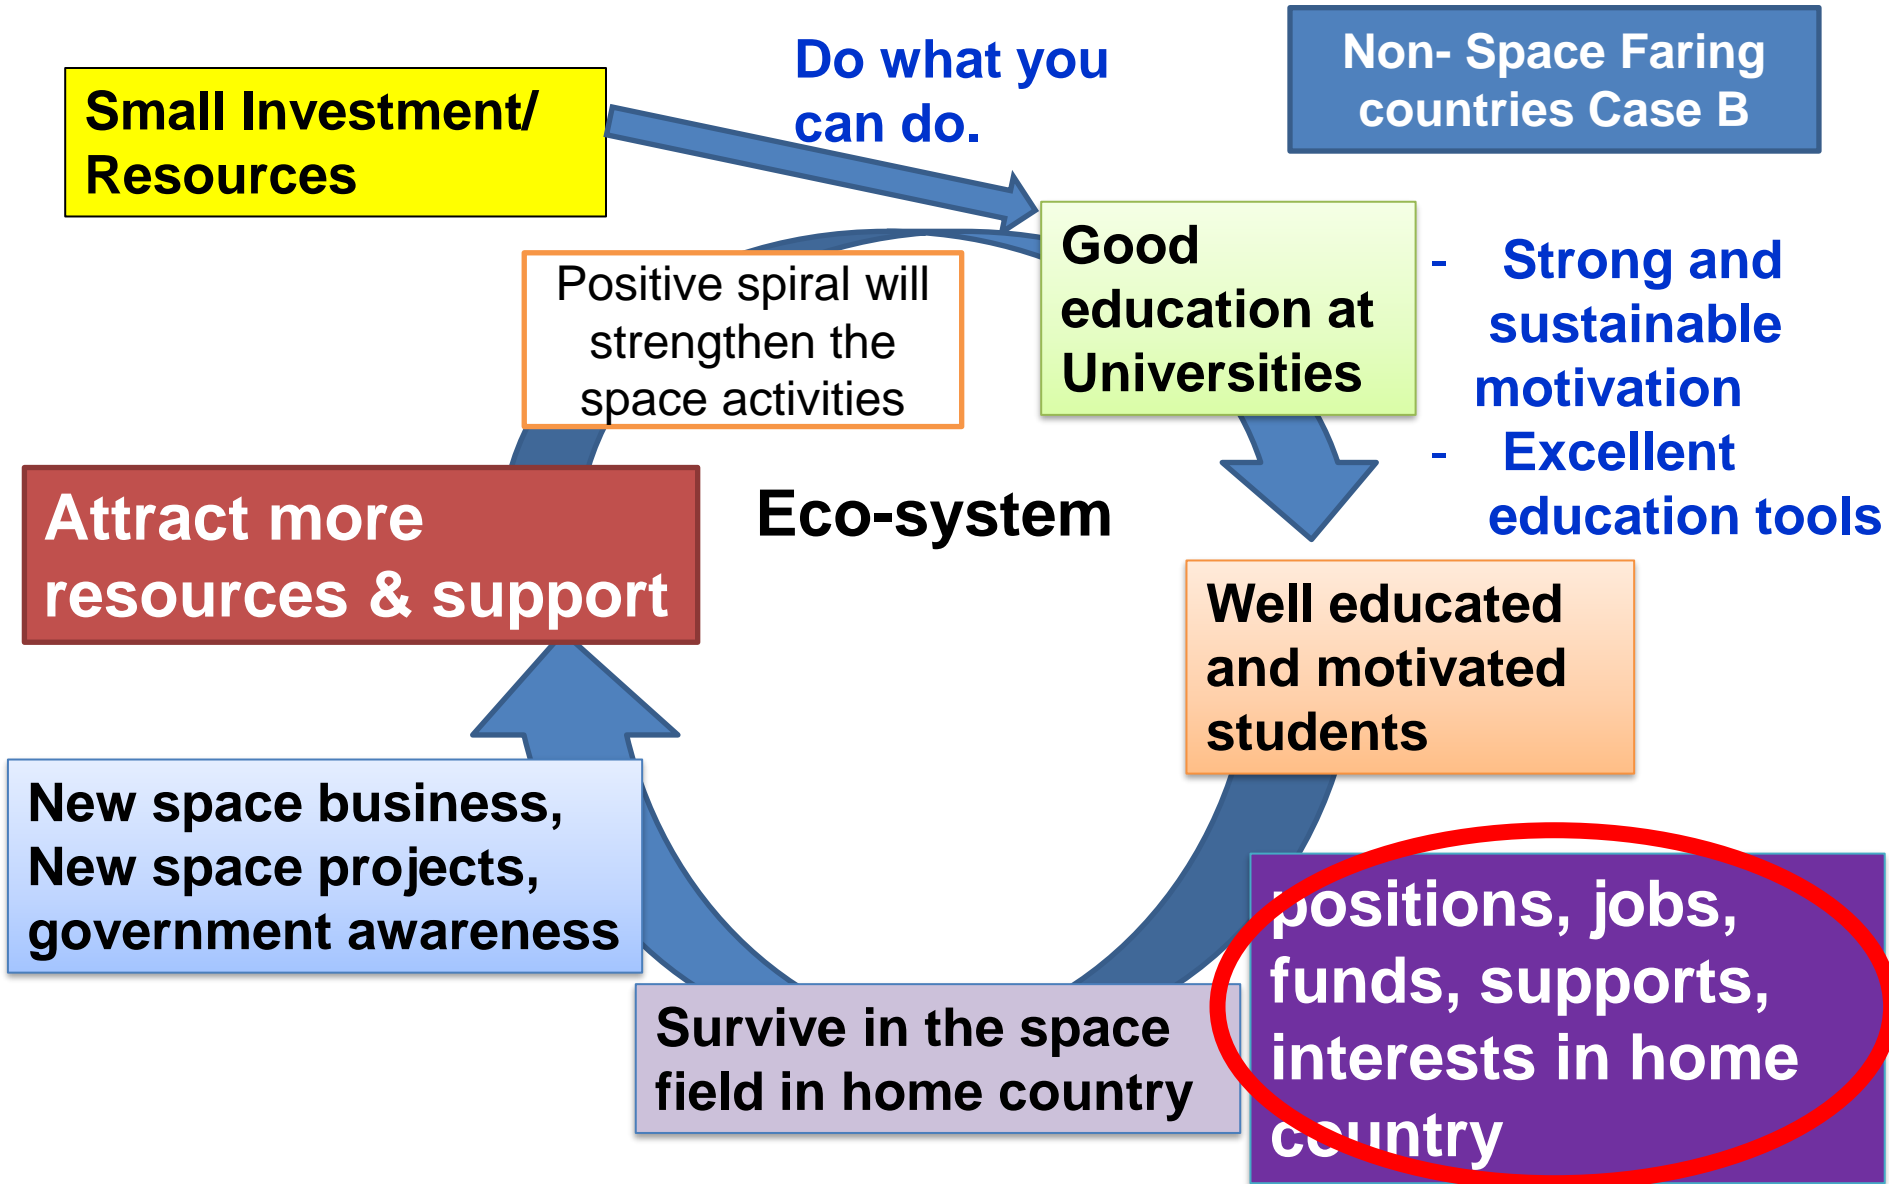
Small Investment/ Resources

Do what you can do.

Non- Space Faring countries Case B

Positive spiral will strengthen the space activities

Good education at Universities

- Strong and sustainable motivation
- Excellent education tools

Attract more resources & support

Eco-system

Well educated and motivated students

New space business, New space projects, government awareness

positions, jobs, funds, supports, interests in home country

Survive in the space field in home country